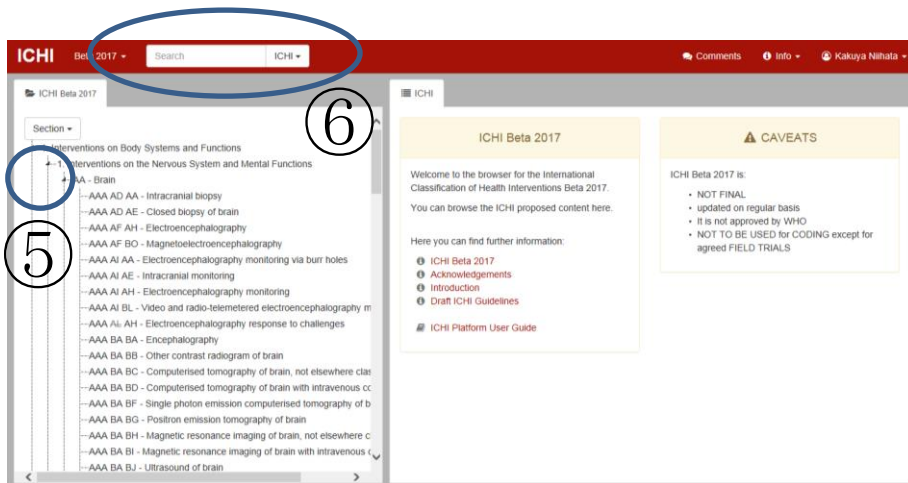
ICHI Beta 2017 ▾ Search ICHI ▾

Comments Info ▾ Kakuya Niihata ▾

ICHI Beta 2017

ICHI

⑥

Section ▾

Interventions on Body Systems and Functions
1 Interventions on the Nervous System and Mental Functions
AA - Brain
AAA AD AA - Intracranial biopsy
AAA AD AE - Closed biopsy of brain
AAA AF AH - Electroencephalography
AAA AF BO - Magnetoelectroencephalography
AAA AI AA - Electroencephalography monitoring via burr holes
AAA AI AE - Intracranial monitoring
AAA AI AH - Electroencephalography monitoring
AAA AI BL - Video and radio-telemetered electroencephalography m
AAA AL AH - Electroencephalography response to challenges
AAA BA BA - Encephalography
AAA BA BB - Other contrast radiogram of brain
AAA BA BC - Computerised tomography of brain, not elsewhere clas
AAA BA BD - Computerised tomography of brain with intravenous cc
AAA BA BF - Single photon emission computerised tomography of b
AAA BA BG - Positron emission tomography of brain
AAA BA BH - Magnetic resonance imaging of brain, not elsewhere c
AAA BA BI - Magnetic resonance imaging of brain with intravenous c
AAA BA BJ - Ultrasound of brain

⑤

ICHI Beta 2017

Welcome to the browser for the International Classification of Health Interventions Beta 2017.

You can browse the ICHI proposed content here.

Here you can find further information:
ICHI Beta 2017
Acknowledgements
Introduction
Draft ICHI Guidelines

ICHI Platform User Guide

CAVEATS

ICHI Beta 2017 is:
• NOT FINAL
• updated on regular basis
• It is not approved by WHO
• NOT TO BE USED for CODING except for agreed FIELD TRIALS